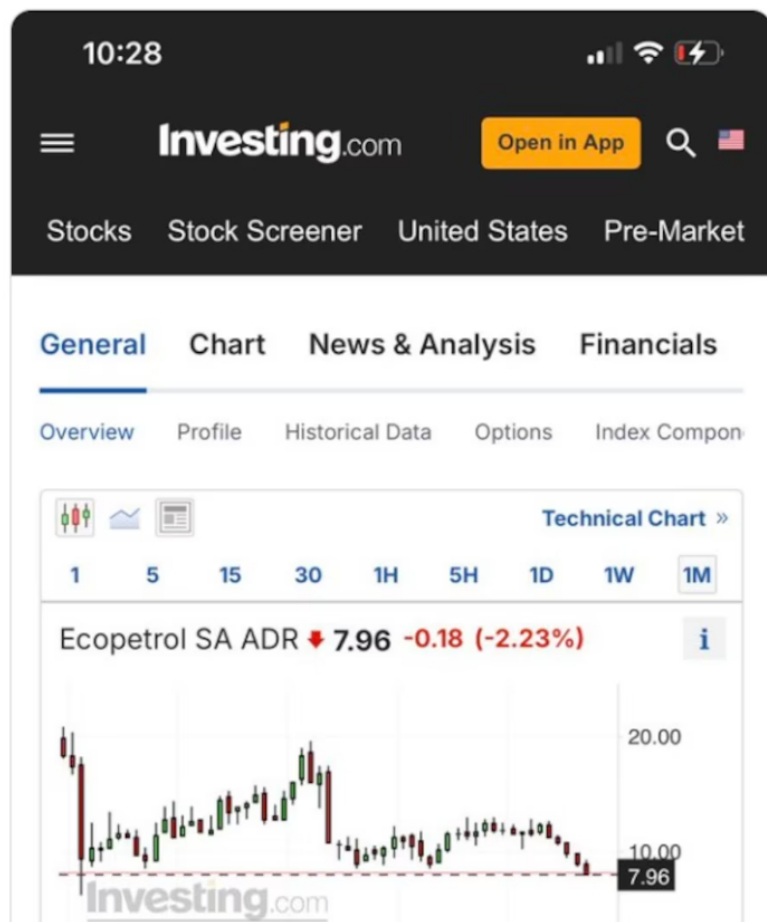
10:28

Investing.com

Open in App

Stocks Stock Screener United States Pre-Market

General Chart News & Analysis Financials

Overview Profile Historical Data Options Index Compon

Technical Chart »

1 5 15 30 1H 5H 1D 1W 1M

Ecopetrol SA ADR 7.96 -0.18 (-2.23%)

i

20.00

10.00

7.96

Investing.com